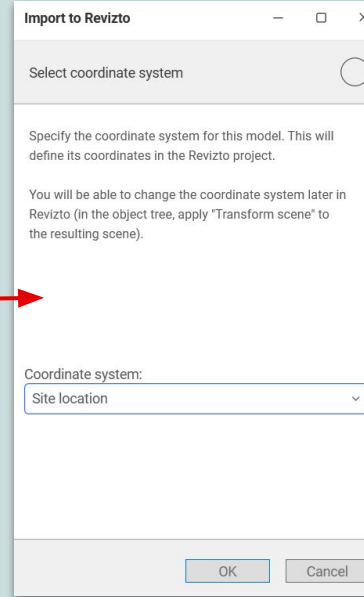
Import to Revizto

Select coordinate system

Specify the coordinate system for this model. This will define its coordinates in the Revizto project.

You will be able to change the coordinate system later in Revizto (in the object tree, apply "Transform scene" to the resulting scene).

Coordinate system:

Site location

OK

Cancel